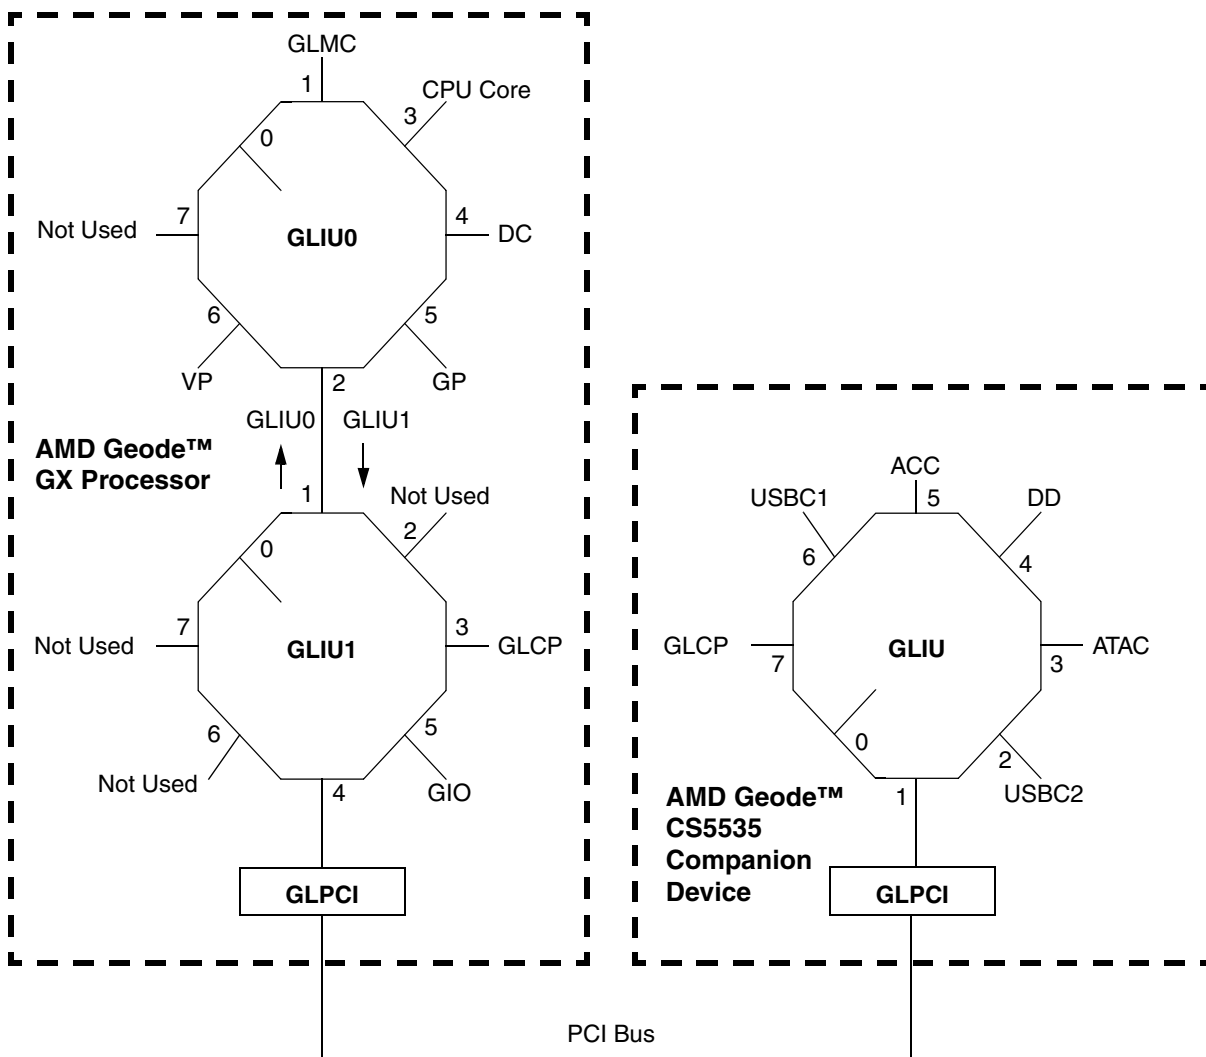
GLMC
1
CPU Core
3
0
Not Used
7
GLIU0
4
DC
6
5
VP
2
GP
GLIU0
GLIU1
AMD Geode™ GX Processor
1
Not Used
2
0
Not Used
7
GLIU1
3
GLCP
6
5
Not Used
4
GIO
GLPCI

ACC
USBC1
5
DD
6
4
GLCP
7
GLIU
3
ATAC
0
2
1
USBC2
AMD Geode™ CS5535 Companion Device
GLPCI

PCI Bus